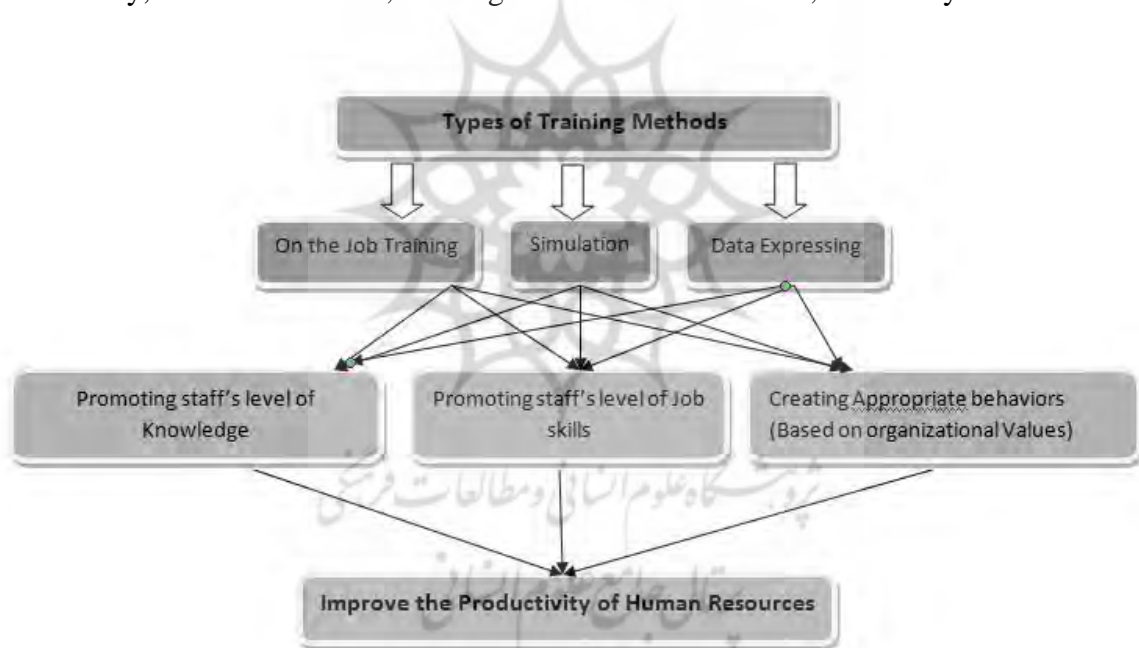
Types of Training Methods

On the Job Training

Simulation

Data Expressing

Promoting staff's level of Knowledge

Promoting staff's level of Job skills

Creating Appropriate behaviors (Based on organizational Values)

Improve the Productivity of Human Resources

پژوهشگاه علوم انسانی و مطالعات فرهنگی

پرتال جامع علوم انسانی